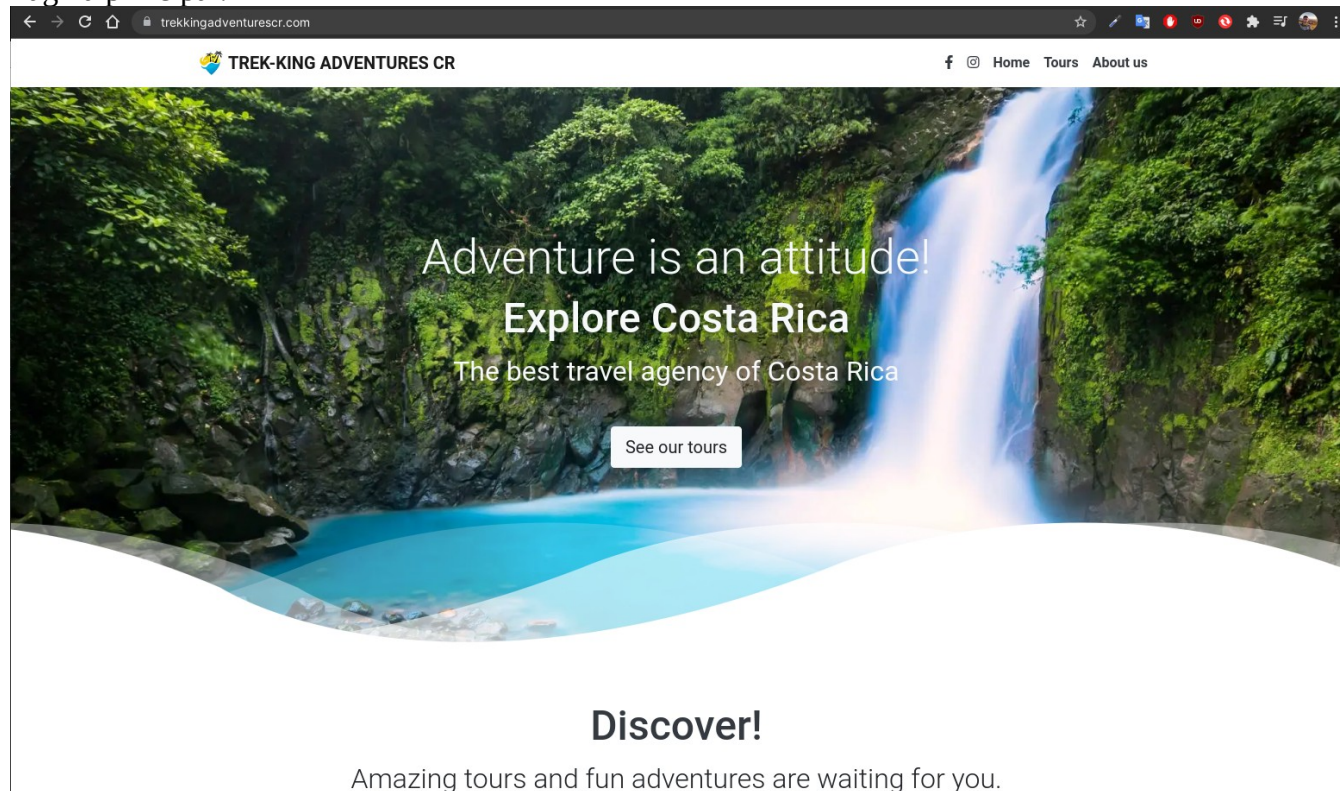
trekkingadventurescr.com

TREK-KING ADVENTURES CR

Home Tours About us

Adventure is an attitude!

Explore Costa Rica

The best travel agency of Costa Rica

See our tours

Discover!

Amazing tours and fun adventures are waiting for you.